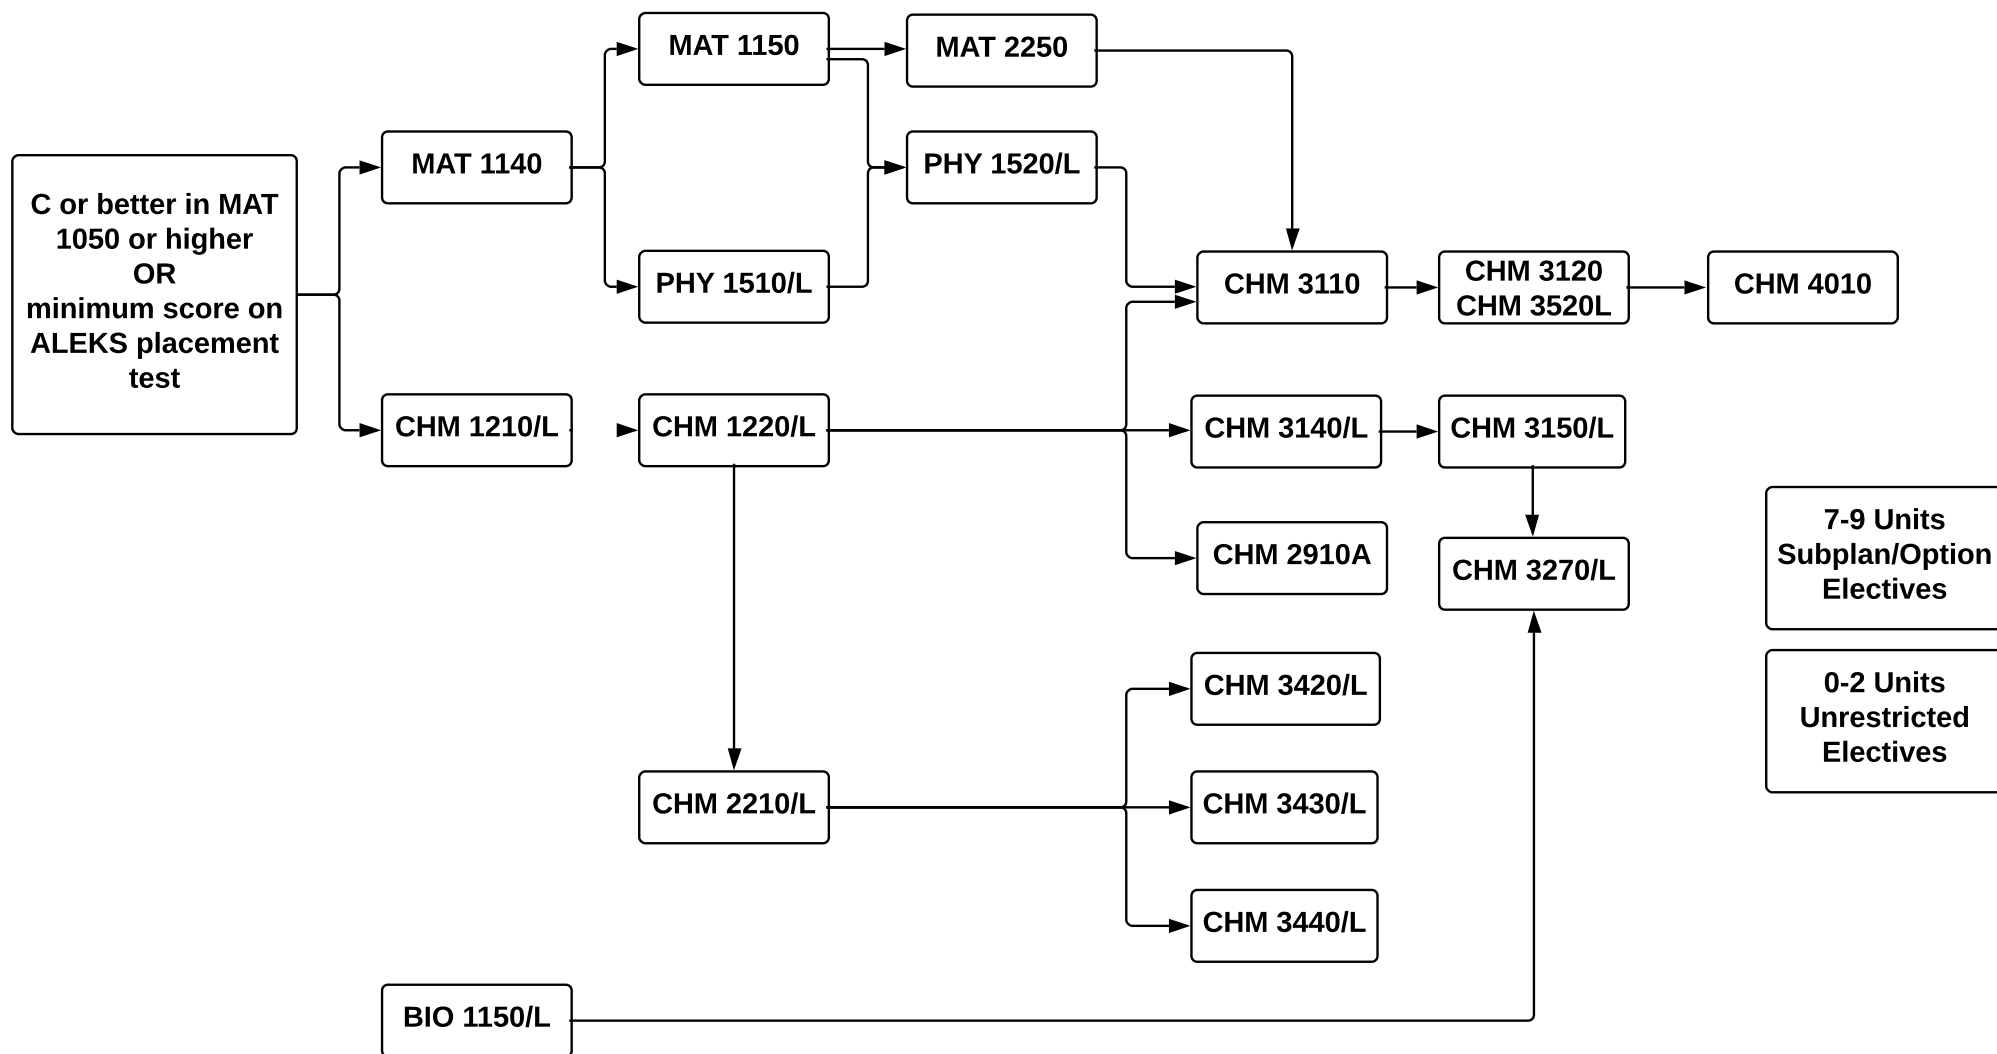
C or better in MAT 1050 or higher
OR
minimum score on ALEKS placement test

MAT 1140

MAT 1150

MAT 2250

PHY 1520/L

PHY 1510/L

CHM 3110

CHM 3120
CHM 3520L

CHM 4010

CHM 1210/L

CHM 1220/L

CHM 3140/L

CHM 3150/L

CHM 2910A

CHM 3270/L

7-9 Units Subplan/Option Electives

0-2 Units Unrestricted Electives

CHM 3420/L

CHM 2210/L

CHM 3430/L

CHM 3440/L

BIO 1150/L